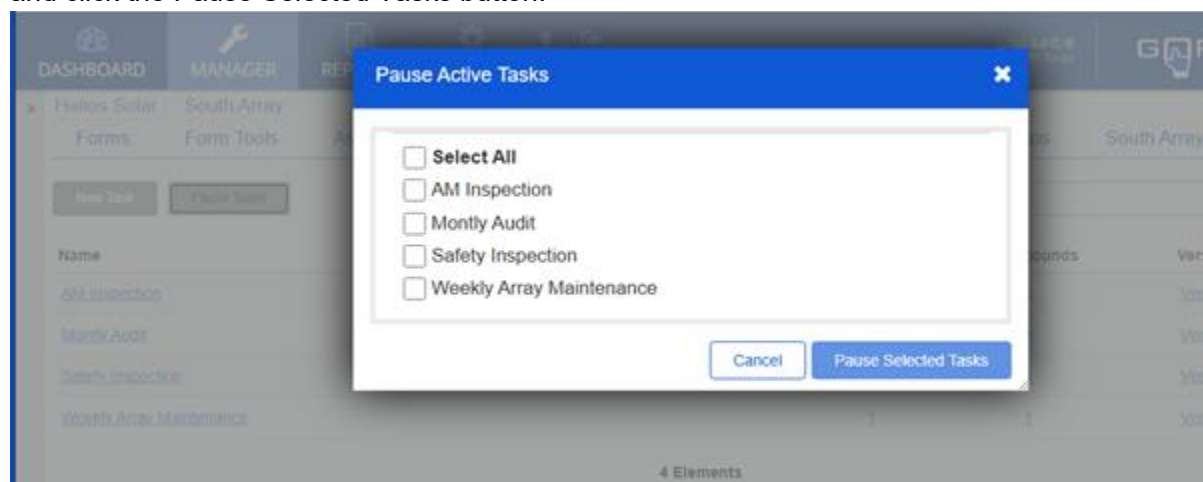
and click the Pause Selected Tasks button.

DASHBOARD MANAGER REP

Helios Solar South Array
Forms Form Tools

New Task Pause Tasks

Name
AM Inspection
Montly Audit
Safety Inspection
Weekly Array Maintenance

4 Elements

Pause Active Tasks

Select All
AM Inspection
Montly Audit
Safety Inspection
Weekly Array Maintenance

Cancel Pause Selected Tasks

South Array

ounds

1 1

Ver
Ver
Ver
Ver
Ver